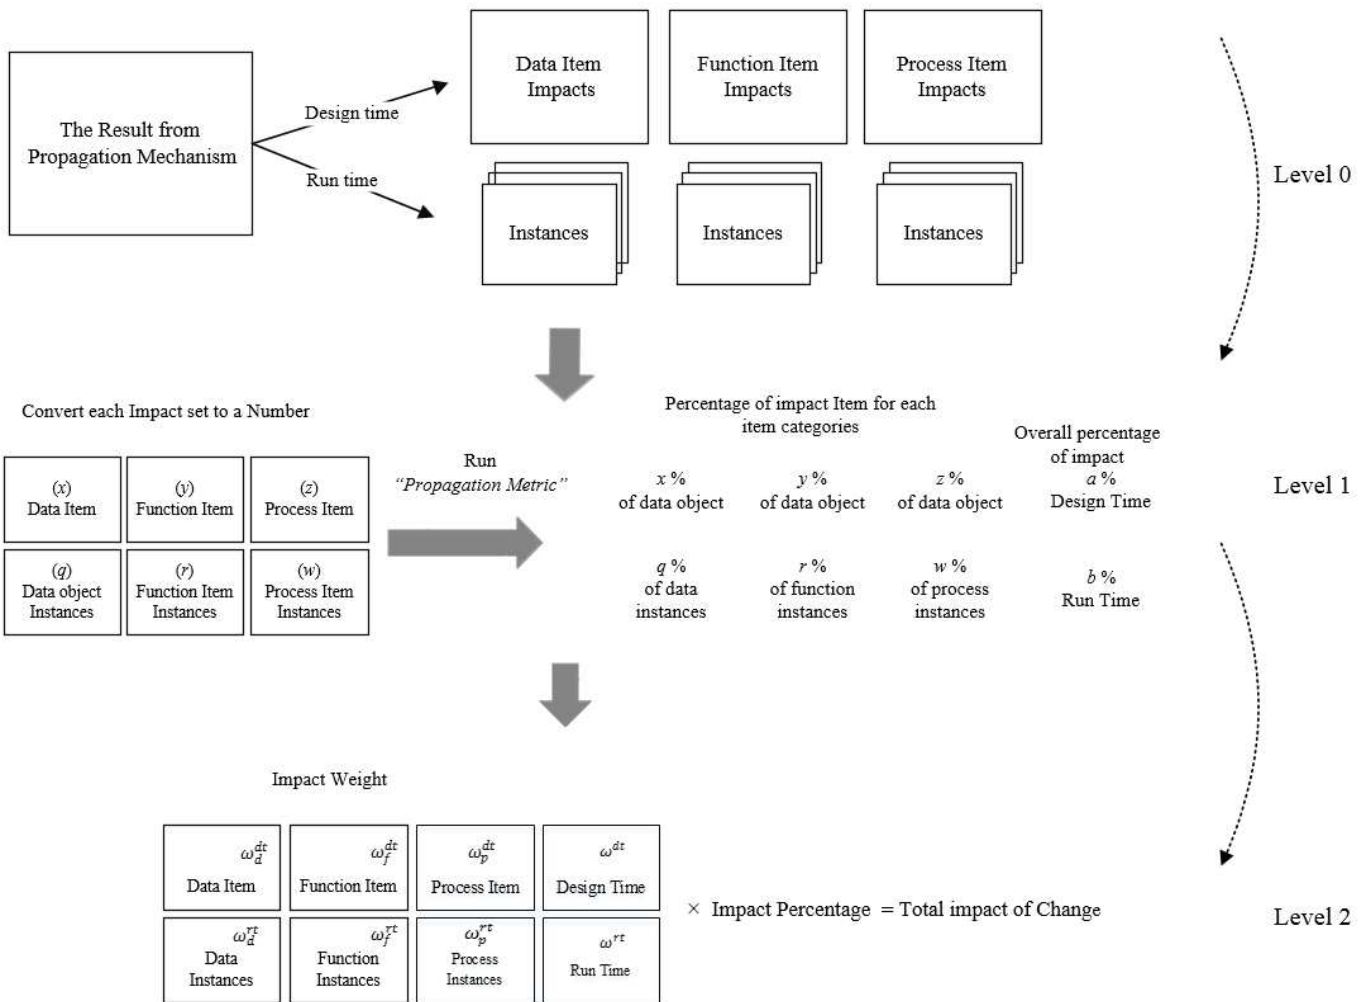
The Result from Propagation Mechanism

Design time

Run time

Data Item Impacts

Function Item Impacts

Process Item Impacts

Instances

Instances

Instances

Level 0

Convert each Impact set to a Number

| $(x)$ Data Item | $(y)$ Function Item | $(z)$ Process Item |
|---|---|---|
| $(q)$ Data object Instances | $(r)$ Function Item Instances | $(w)$ Process Item Instances |

Run "Propagation Metric"

Percentage of impact Item for each item categories

Overall percentage of impact

$x$ % of data object

$y$ % of data object

$z$ % of data object

$a$ % Design Time

$q$ % of data instances

$r$ % of function instances

$w$ % of process instances

$b$ % Run Time

Level 1

Impact Weight

| $\omega_d^{dt}$ Data Item | $\omega_f^{dt}$ Function Item | $\omega_p^{dt}$ Process Item | $\omega^{dt}$ Design Time |
|---|---|---|---|
| $\omega_d^{rt}$ Data Instances | $\omega_f^{rt}$ Function Instances | $\omega_p^{rt}$ Process Instances | $\omega^{rt}$ Run Time |

× Impact Percentage = Total impact of Change

Level 2